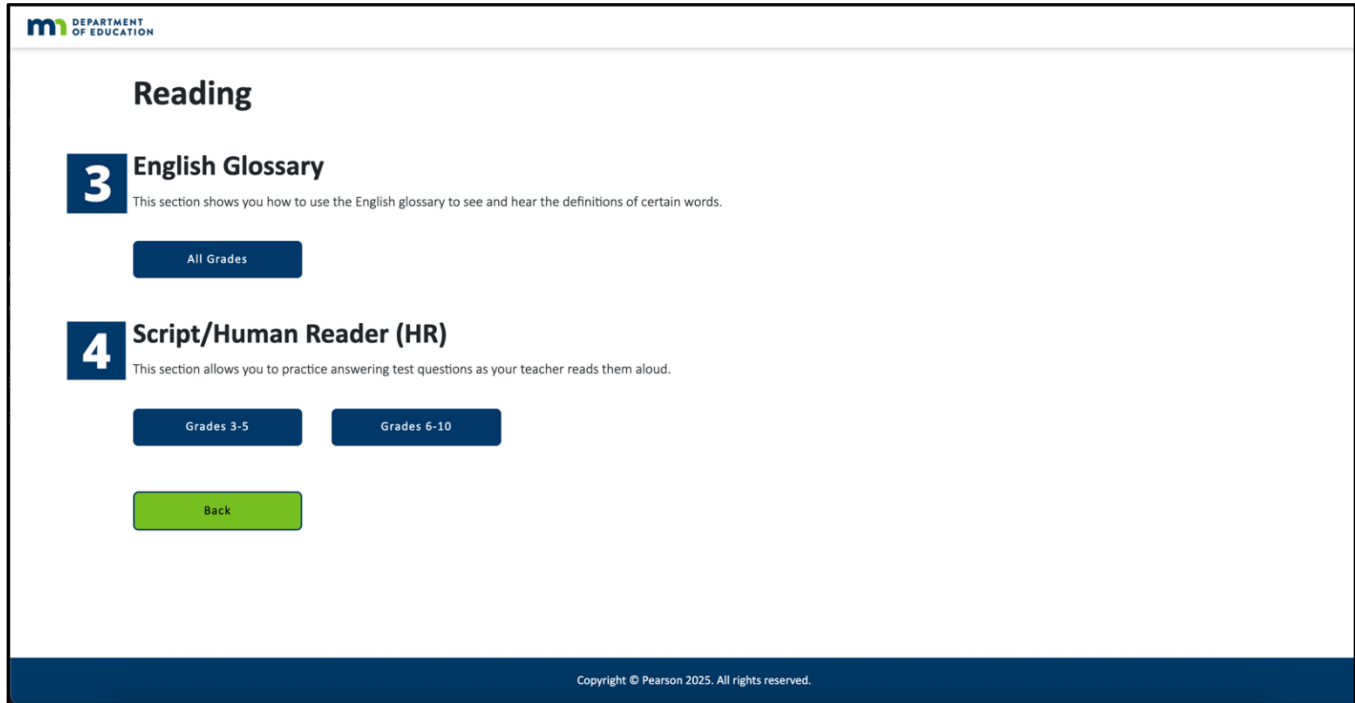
mn DEPARTMENT OF EDUCATION

Reading

3

English Glossary

This section shows you how to use the English glossary to see and hear the definitions of certain words.

All Grades

4

Script/Human Reader (HR)

This section allows you to practice answering test questions as your teacher reads them aloud.

Grades 3-5

Grades 6-10

Back

Copyright © Pearson 2025. All rights reserved.